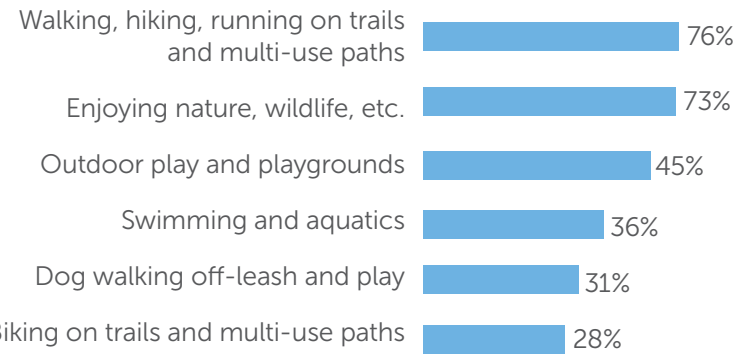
Walking, hiking, running on trails and multi-use paths 76%

Enjoying nature, wildlife, etc. 73%

Outdoor play and playgrounds 45%

Swimming and aquatics 36%

Dog walking off-leash and play 31%

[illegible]iking on trails and multi-use paths 28%